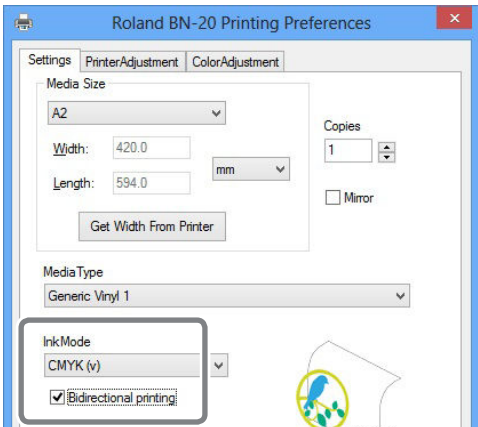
Roland BN-20 Printing Preferences

Settings | PrinterAdjustment | ColorAdjustment

Media Size

A2

Width: 420.0

Length: 594.0

mm

Get Width From Printer

Copies

1

Mirror

MediaType

Generic Vinyl 1

InkMode

CMYK (v)

Bidirectional printing